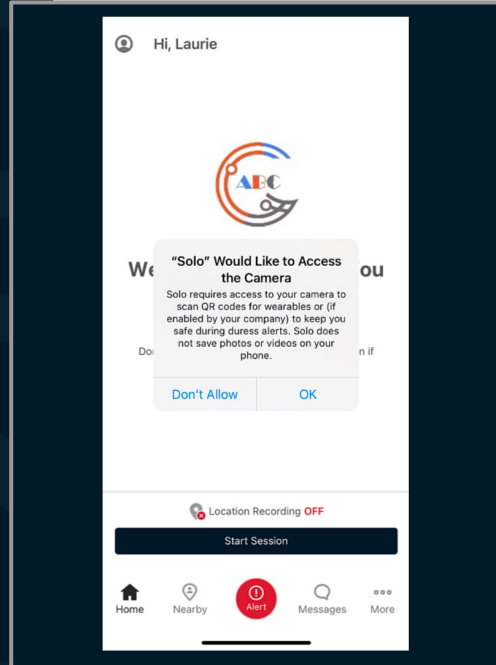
Hi, Laurie

ABC

We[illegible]ou

"Solo" Would Like to Access the Camera

Solo requires access to your camera to scan QR codes for wearables or (if enabled by your company) to keep you safe during duress alerts. Solo does not save photos or videos on your phone.

Do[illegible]n if

Don't Allow

OK

Location Recording OFF

Start Session

Home

Nearby

Alert

Messages

More